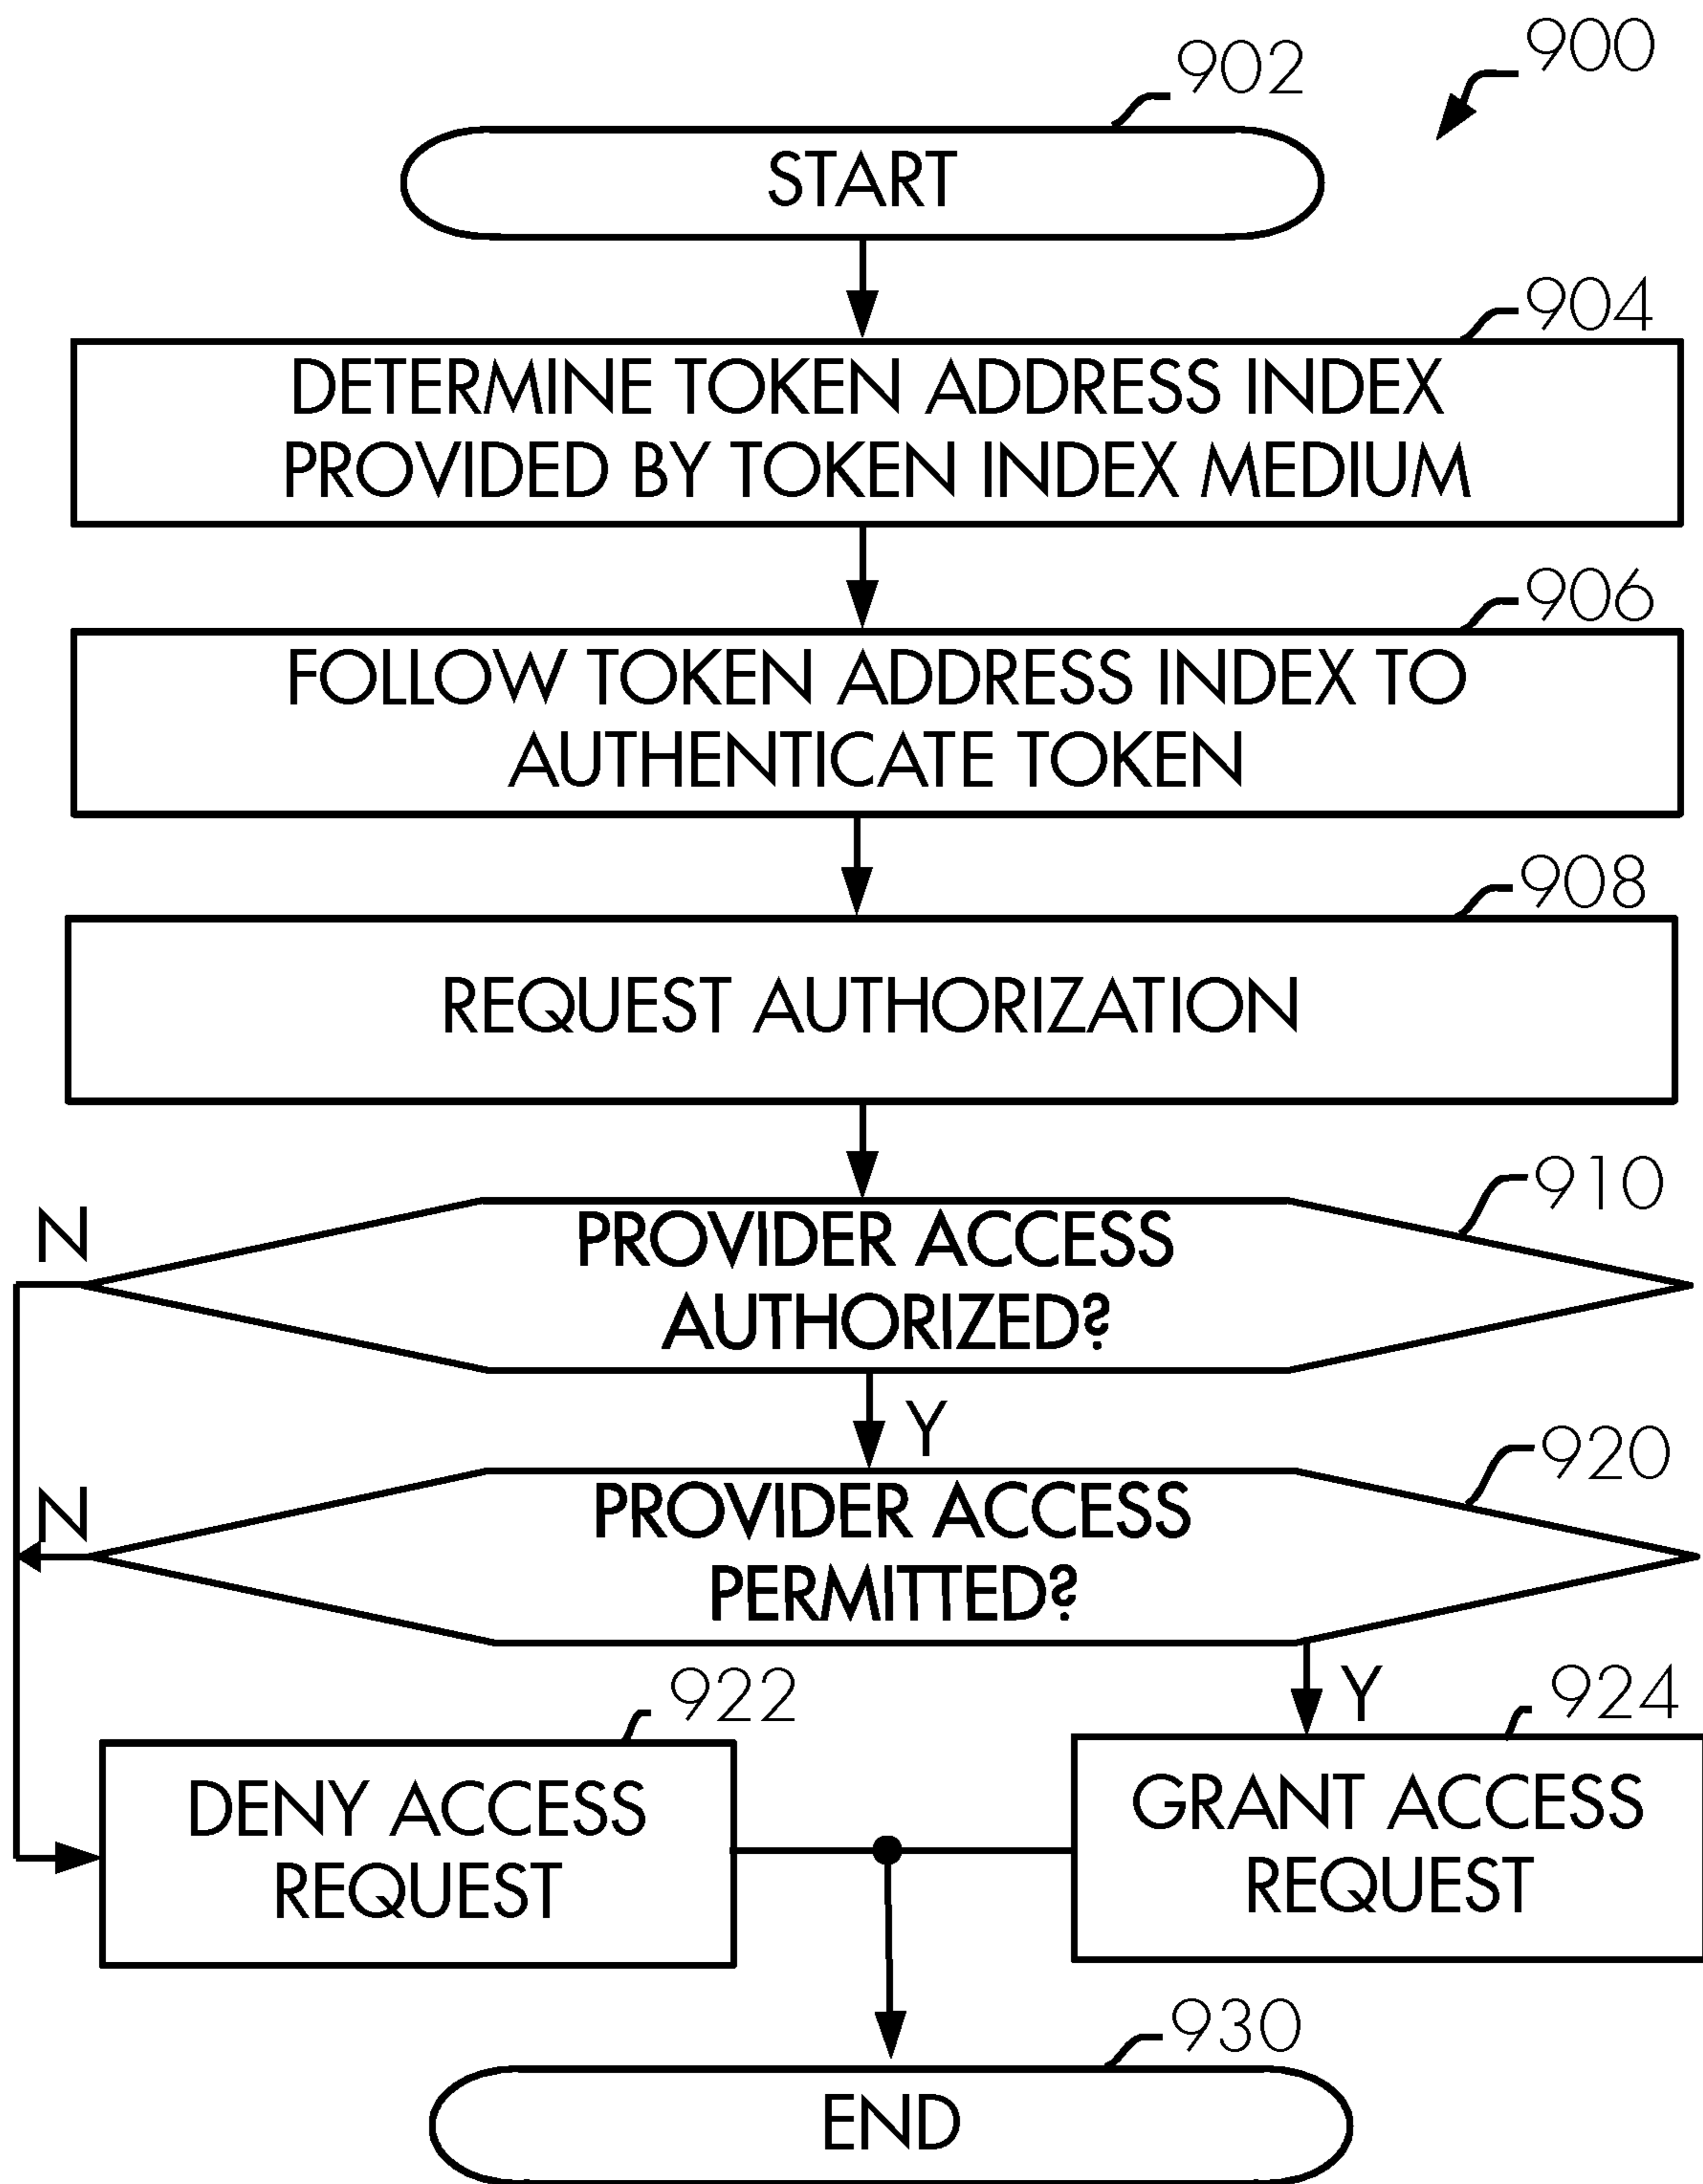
900

902

START

904

DETERMINE TOKEN ADDRESS INDEX PROVIDED BY TOKEN INDEX MEDIUM

906

FOLLOW TOKEN ADDRESS INDEX TO AUTHENTICATE TOKEN

908

REQUEST AUTHORIZATION

910

N

PROVIDER ACCESS AUTHORIZED?

Y

920

N

PROVIDER ACCESS PERMITTED?

Y

922

DENY ACCESS REQUEST

924

GRANT ACCESS REQUEST

930

END